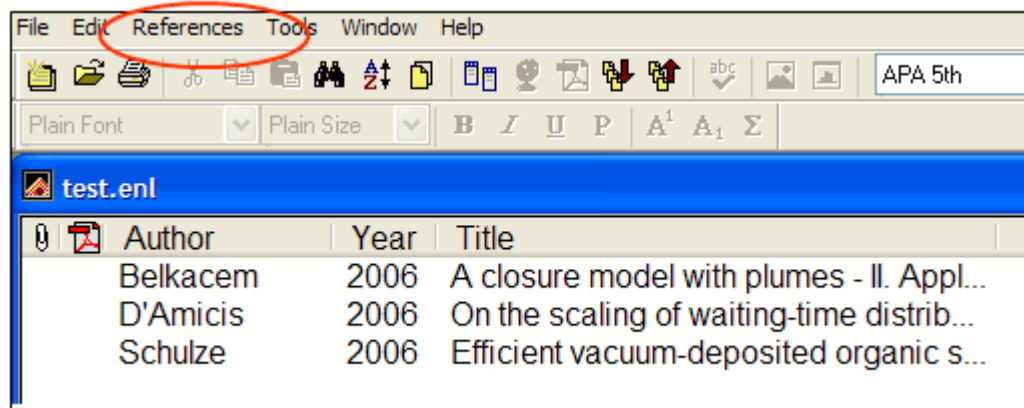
File Edit References Tools Window Help

APA 5th

Plain Font Plain Size B I U P $A^1$ $A_1$ Σ

test.enl

| | | Author | Year | Title |
|---|---|---|---|---|
| | | Belkacem | 2006 | A closure model with plumes - II. Appl... |
| | | D'Amicis | 2006 | On the scaling of waiting-time distrib... |
| | | Schulze | 2006 | Efficient vacuum-deposited organic s... |